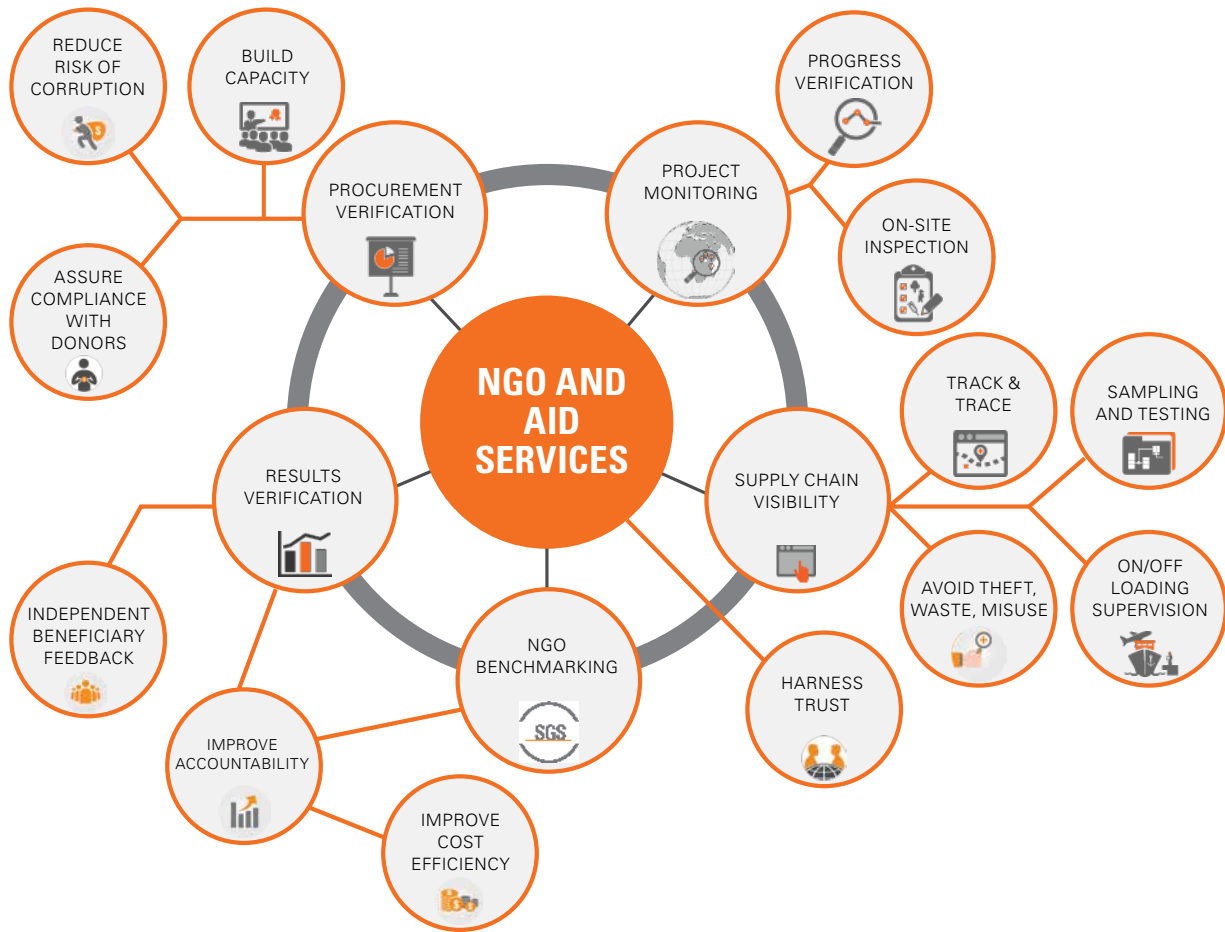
REDUCE RISK OF CORRUPTION

BUILD CAPACITY

PROCUREMENT VERIFICATION

ASSURE COMPLIANCE WITH DONORS

PROJECT MONITORING

PROGRESS VERIFICATION

ON-SITE INSPECTION

NGO AND AID SERVICES

TRACK & TRACE

SAMPLING AND TESTING

SUPPLY CHAIN VISIBILITY

AVOID THEFT, WASTE, MISUSE

ON/OFF LOADING SUPERVISION

RESULTS VERIFICATION

INDEPENDENT BENEFICIARY FEEDBACK

NGO BENCHMARKING

SGS

HARNESS TRUST

IMPROVE ACCOUNTABILITY

IMPROVE COST EFFICIENCY